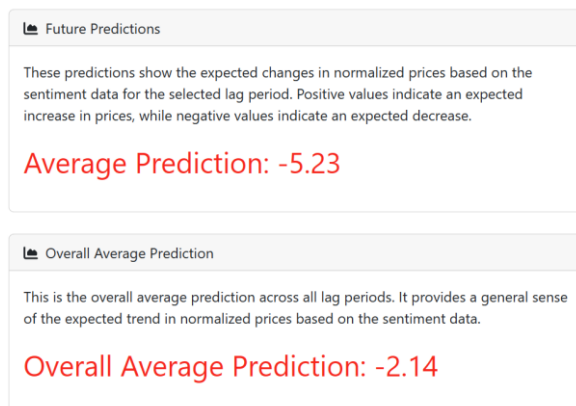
Future Predictions

These predictions show the expected changes in normalized prices based on the sentiment data for the selected lag period. Positive values indicate an expected increase in prices, while negative values indicate an expected decrease.

Average Prediction: -5.23

Overall Average Prediction

This is the overall average prediction across all lag periods. It provides a general sense of the expected trend in normalized prices based on the sentiment data.

Overall Average Prediction: -2.14